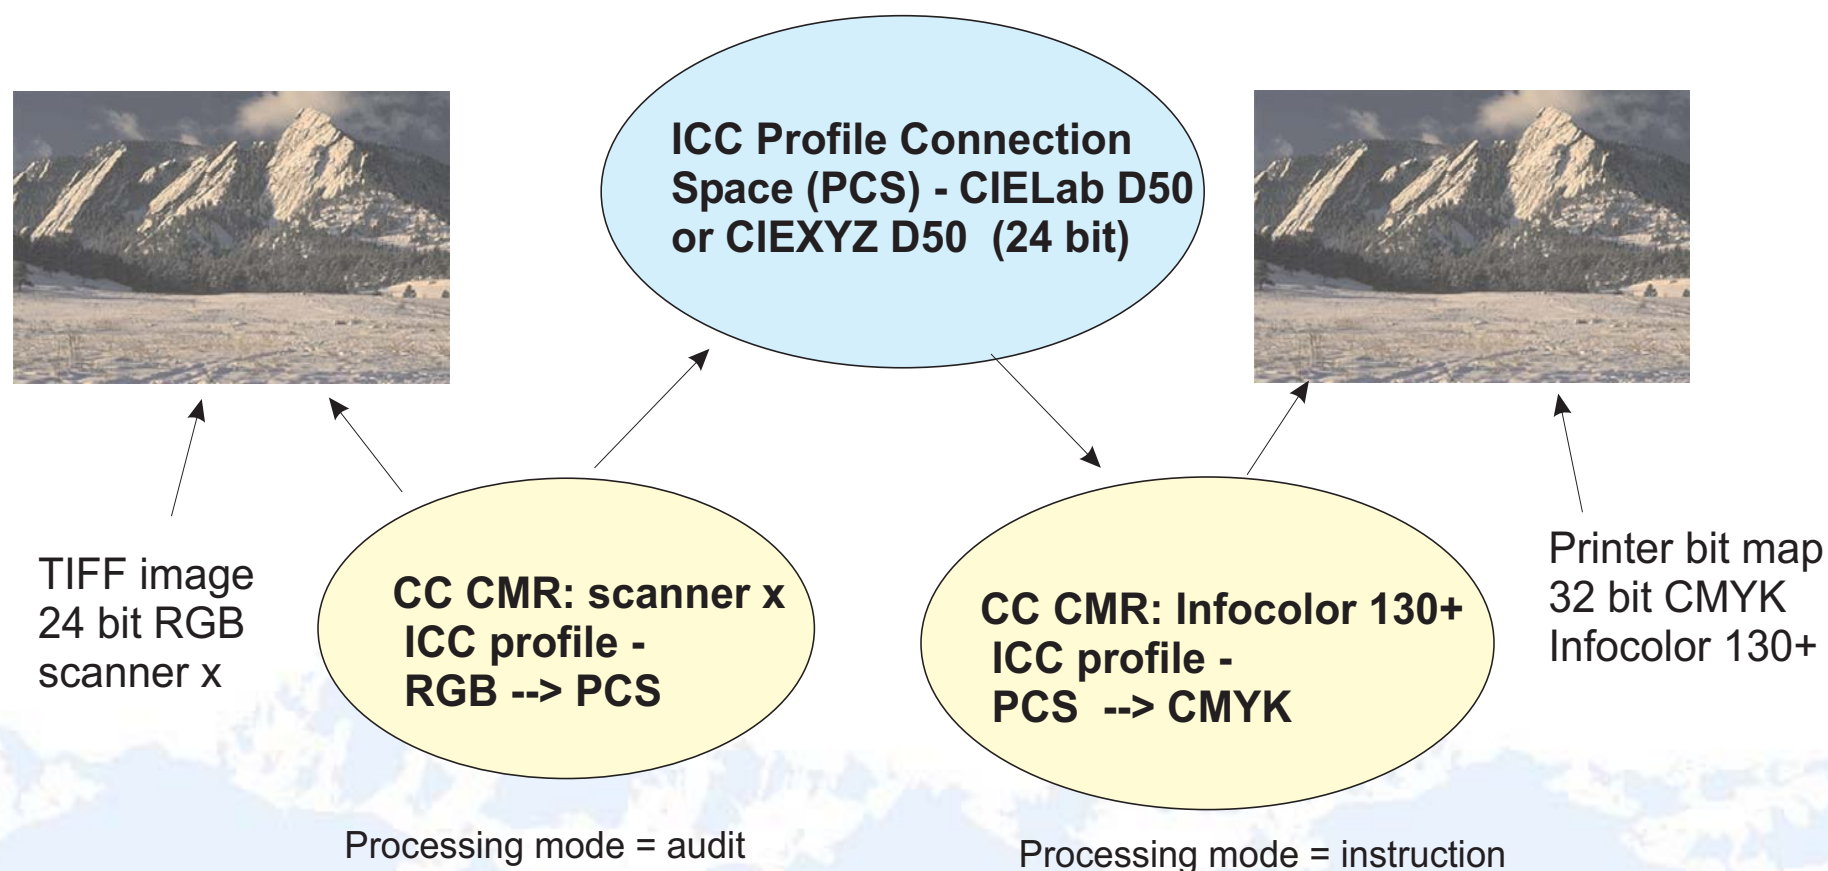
ICC Profile Connection Space (PCS) - CIELab D50 or CIEXYZ D50 (24 bit)

TIFF image
24 bit RGB
scanner x

CC CMR: scanner x
ICC profile -
RGB --> PCS

CC CMR: Infocolor 130+
ICC profile -
PCS --> CMYK

Printer bit map
32 bit CMYK
Infocolor 130+

Processing mode = audit

Processing mode = instruction